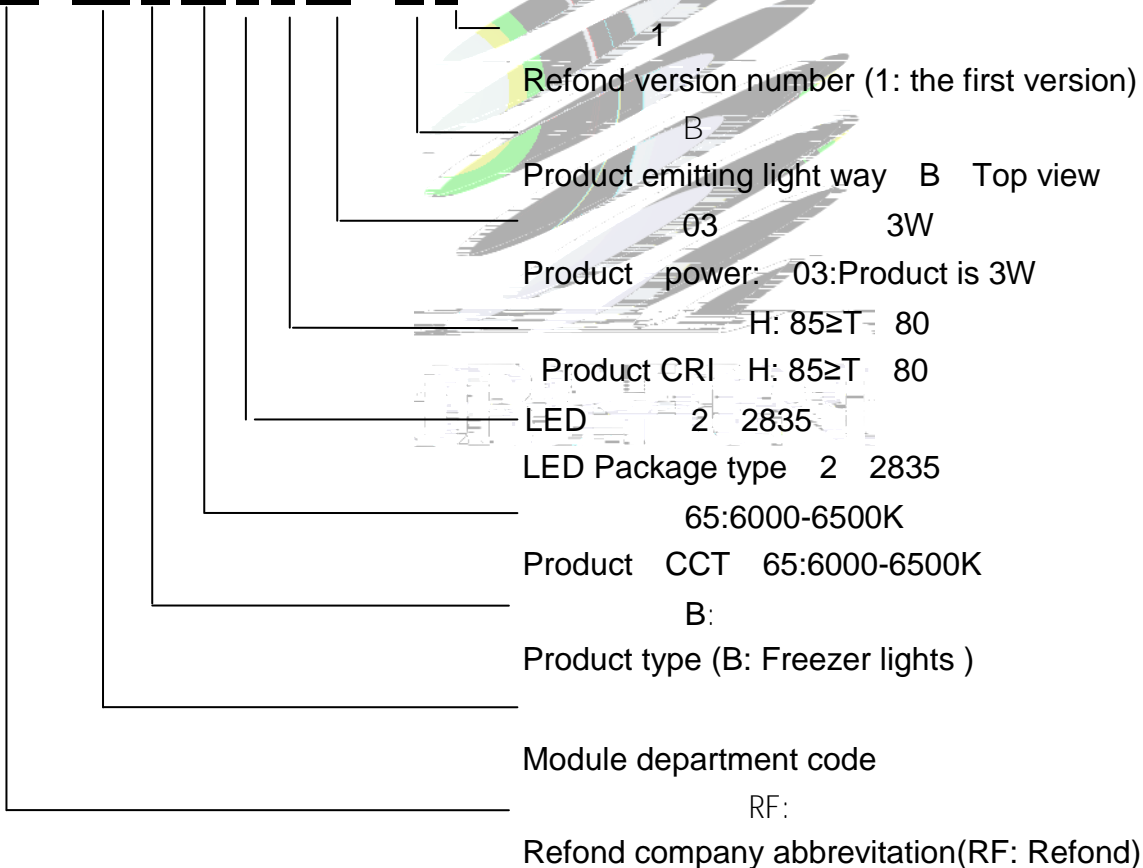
1
Refond version number (1: the first version)
B
Product emitting light way B Top view
03 3W
Product power: 03:Product is 3W
H: 85≥T 80
Product CRI H: 85≥T 80
LED 2 2835
LED Package type 2 2835
65:6000-6500K
Product CCT 65:6000-6500K
B:
Product type (B: Freezer lights )

Module department code
RF:
Refond company abbrevitation(RF: Refond)